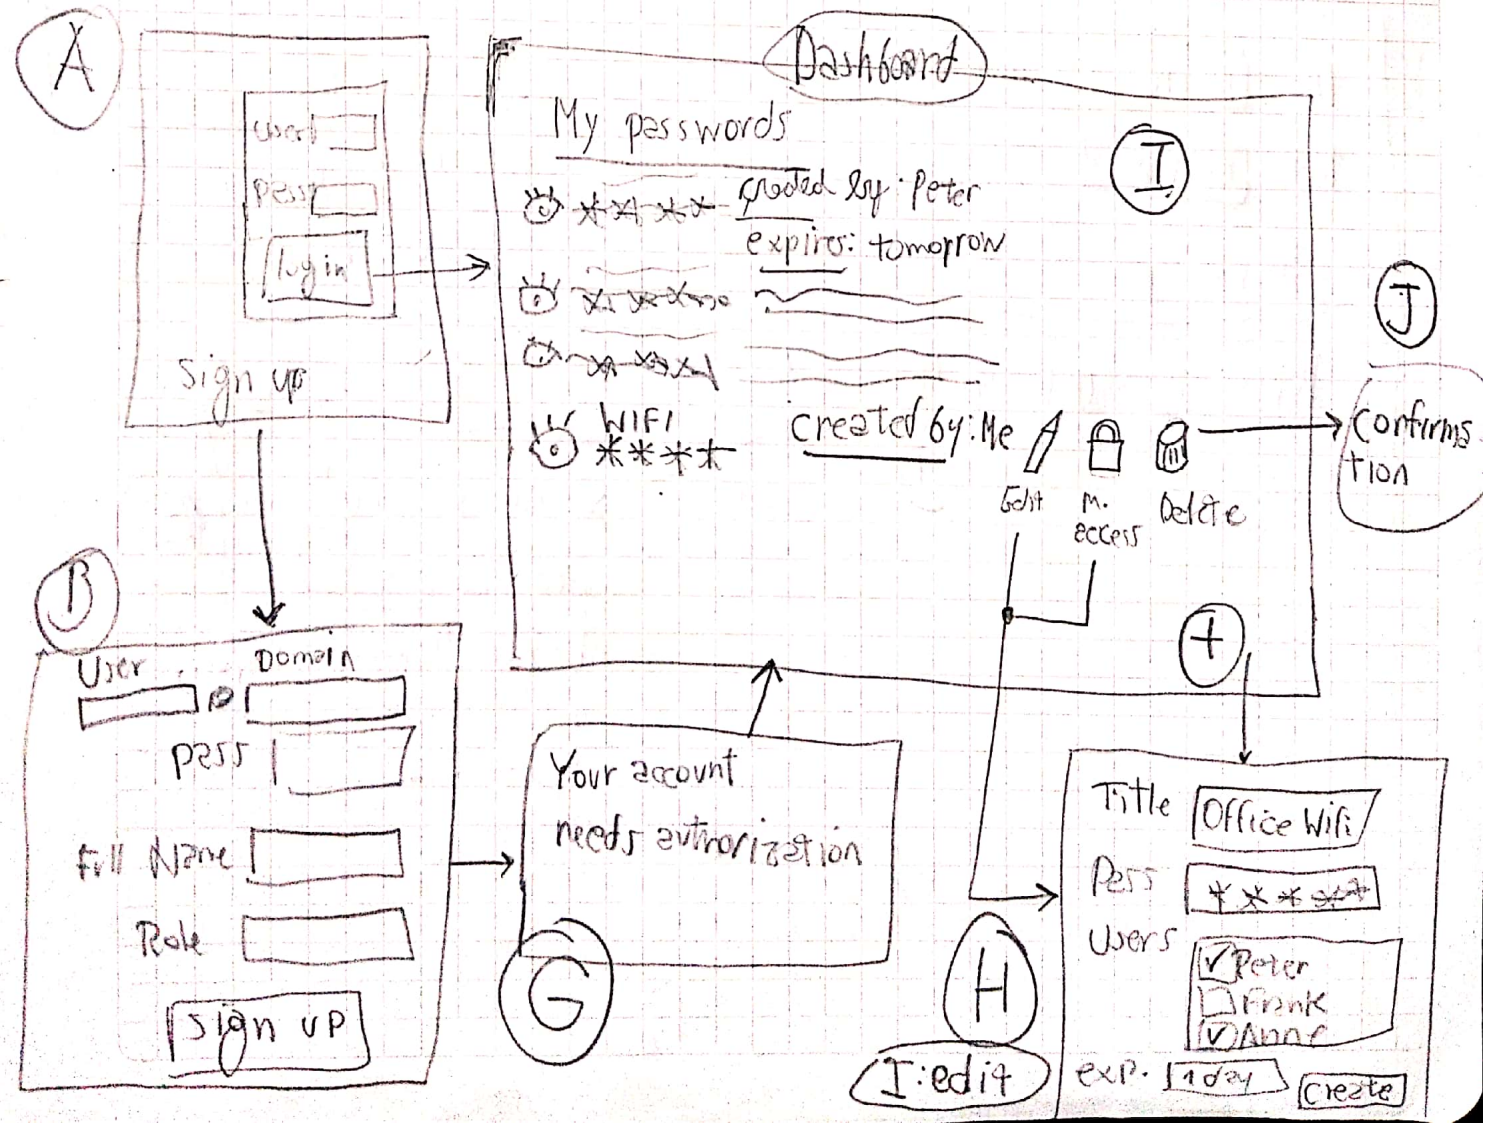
A

User

Pass

login

Sign up

Dashboard

My passwords

I

$*****$ created by: Peter
expires: tomorrow

WIFI
$****$

Created by: Me

Edit

M. access

Delete

J

Confirmation

B

User

@

Domain

pass

Full Name

Role

Sign up

Your account needs authorization

G

+

Title Office Wifi

Pass $*****$

Users
☑ Peter
☐ Frank
☑ Anne

exp. 1 day

Create

H

I: edit